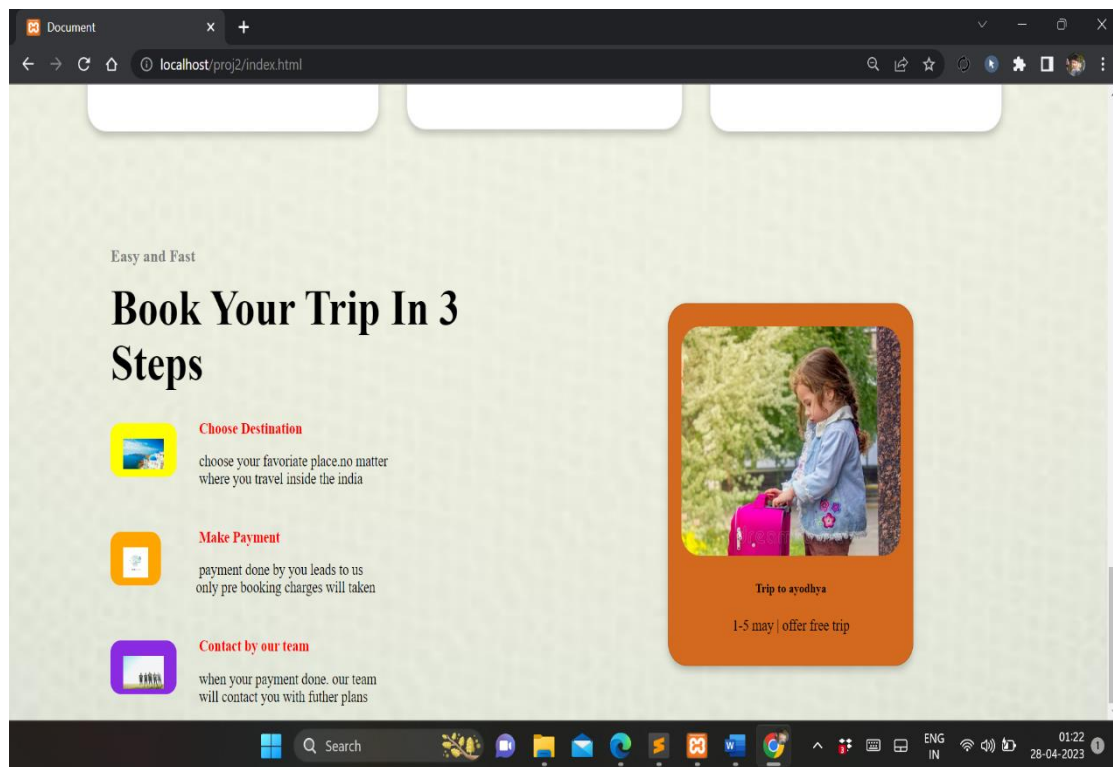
Document

localhost/proj2/index.html

Easy and Fast

Book Your Trip In 3 Steps

Choose Destination

choose your favoriate place.no matter where you travel inside the india

Make Payment

payment done by you leads to us only pre booking charges will taken

Contact by our team

when your payment done. our team will contact you with futher plans

Trip to ayodhya

1-5 may | offer free trip

Search

ENG IN

01:22
28-04-2023